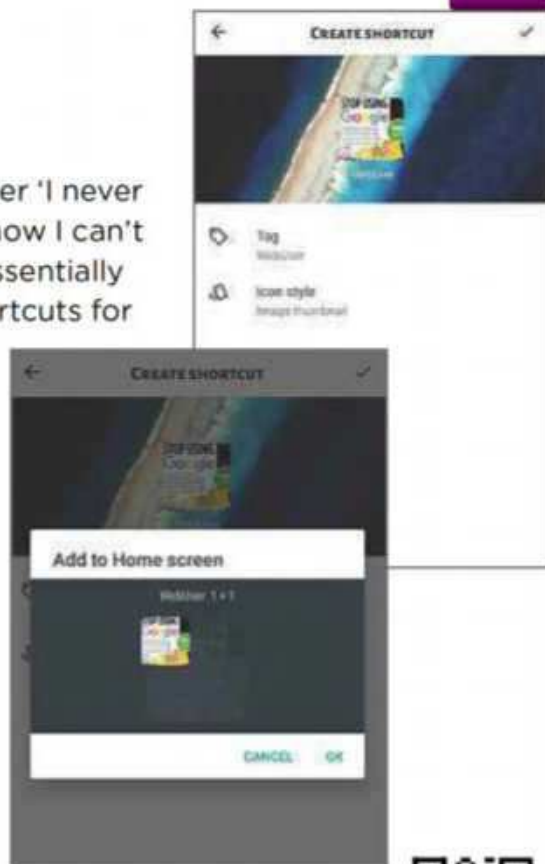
er 'I never
how I can't
ssentially
rtcuts for

CREATE SHORTCUT

STOP USING Google

Tag
Webber

Icon style
Image thumbnail

CREATE SHORTCUT

STOP USING Google

Add to Home screen

Webber 1 × 1

CANCEL OK